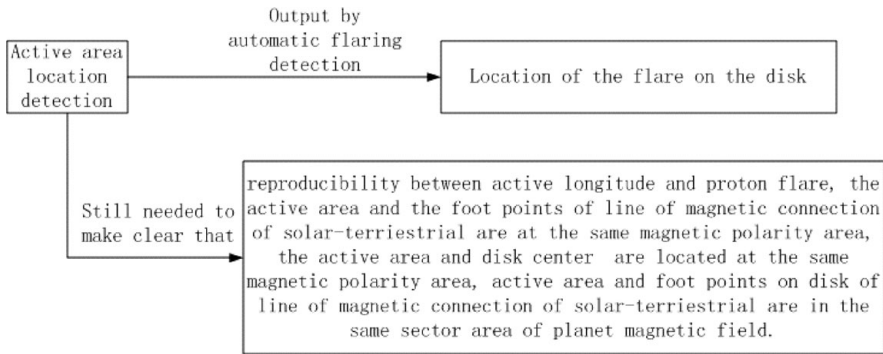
Active area location detection

Output by automatic flaring detection

Location of the flare on the disk

Still needed to make clear that

reproducibility between active longitude and proton flare, the active area and the foot points of line of magnetic connection of solar-terriestrial are at the same magnetic polarity area, the active area and disk center are located at the same magnetic polarity area, active area and foot points on disk of line of magnetic connection of solar-terriestrial are in the same sector area of planet magnetic field.